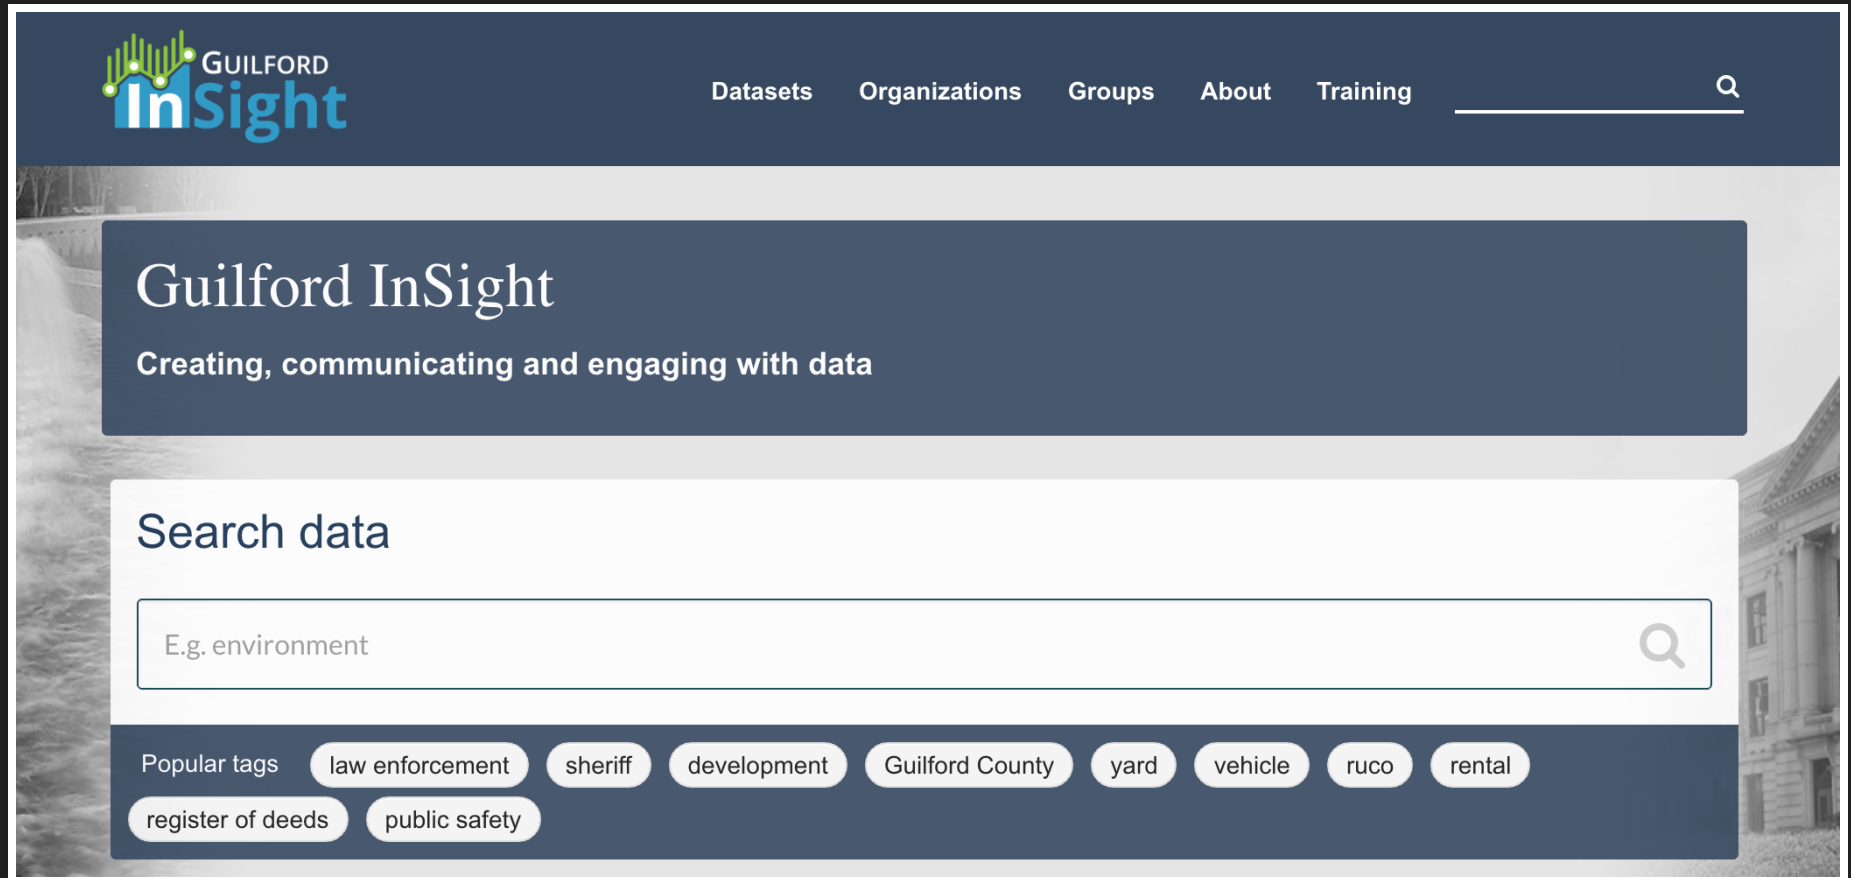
GUILFORD InSight

Datasets Organizations Groups About Training

Guilford InSight

Creating, communicating and engaging with data

Search data

E.g. environment

Popular tags law enforcement sheriff development Guilford County yard vehicle ruco rental register of deeds public safety